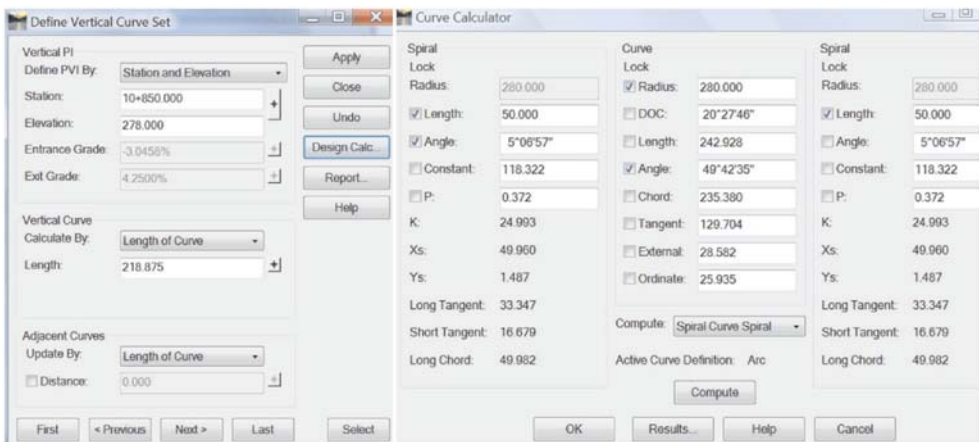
Define Vertical Curve Set

Vertical PI
Define PVI By: Station and Elevation
Station: 10+850.000
Elevation: 278.000
Entrance Grade: -3.0456%
Exit Grade: 4.2500%

Vertical Curve
Calculate By: Length of Curve
Length: 218.875

Adjacent Curves
Update By: Length of Curve
Distance: 0.000

Apply
Close
Undo
Design Calc...
Report...
Help

First
< Previous
Next >
Last
Select

Curve Calculator

Spiral
Lock
Radius: 280.000
Length: 50.000
Angle: 5°06'57"
Constant: 118.322
P: 0.372
K: 24.993
Xs: 49.960
Ys: 1.487
Long Tangent: 33.347
Short Tangent: 16.679
Long Chord: 49.982

Curve
Lock
Radius: 280.000
DOC: 20°27'46"
Length: 242.928
Angle: 49°42'35"
Chord: 235.380
Tangent: 129.704
External: 28.582
Ordinate: 25.935
Compute: Spiral Curve Spiral
Active Curve Definition: Arc
Compute

Spiral
Lock
Radius: 280.000
Length: 50.000
Angle: 5°06'57"
Constant: 118.322
P: 0.372
K: 24.993
Xs: 49.960
Ys: 1.487
Long Tangent: 33.347
Short Tangent: 16.679
Long Chord: 49.982

OK
Results...
Help
Cancel